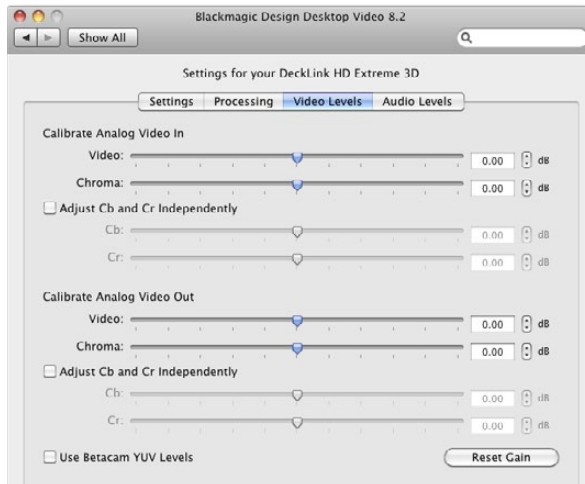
Blackmagic Design Desktop Video 8.2

Show All

Settings for your DeckLink HD Extreme 3D

Settings | Processing | Video Levels | Audio Levels

Calibrate Analog Video In

Video: 0.00 dB

Chroma: 0.00 dB

Adjust Cb and Cr Independently

Cb: 0.00 dB

Cr: 0.00 dB

Calibrate Analog Video Out

Video: 0.00 dB

Chroma: 0.00 dB

Adjust Cb and Cr Independently

Cb: 0.00 dB

Cr: 0.00 dB

Use Betacam YUV Levels

Reset Gain